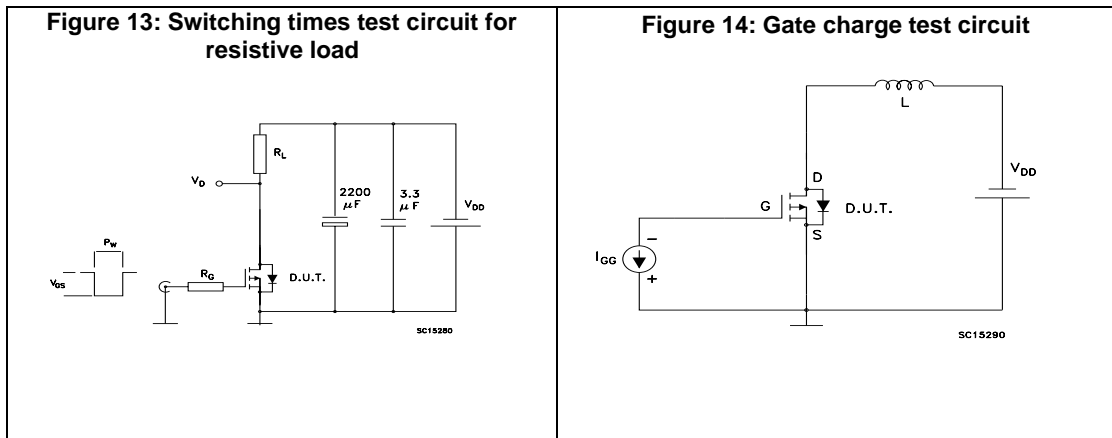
Figure 13: Switching times test circuit for resistive load

$R_L$

$V_D$

2200 $\mu F$

3.3 $\mu F$

$V_{DD}$

$P_W$

$V_{GS}$

$R_G$

D.U.T.

SC15280

Figure 14: Gate charge test circuit

L

$V_{DD}$

D

G

D.U.T.

S

$I_{GG}$

−

+

SC15290